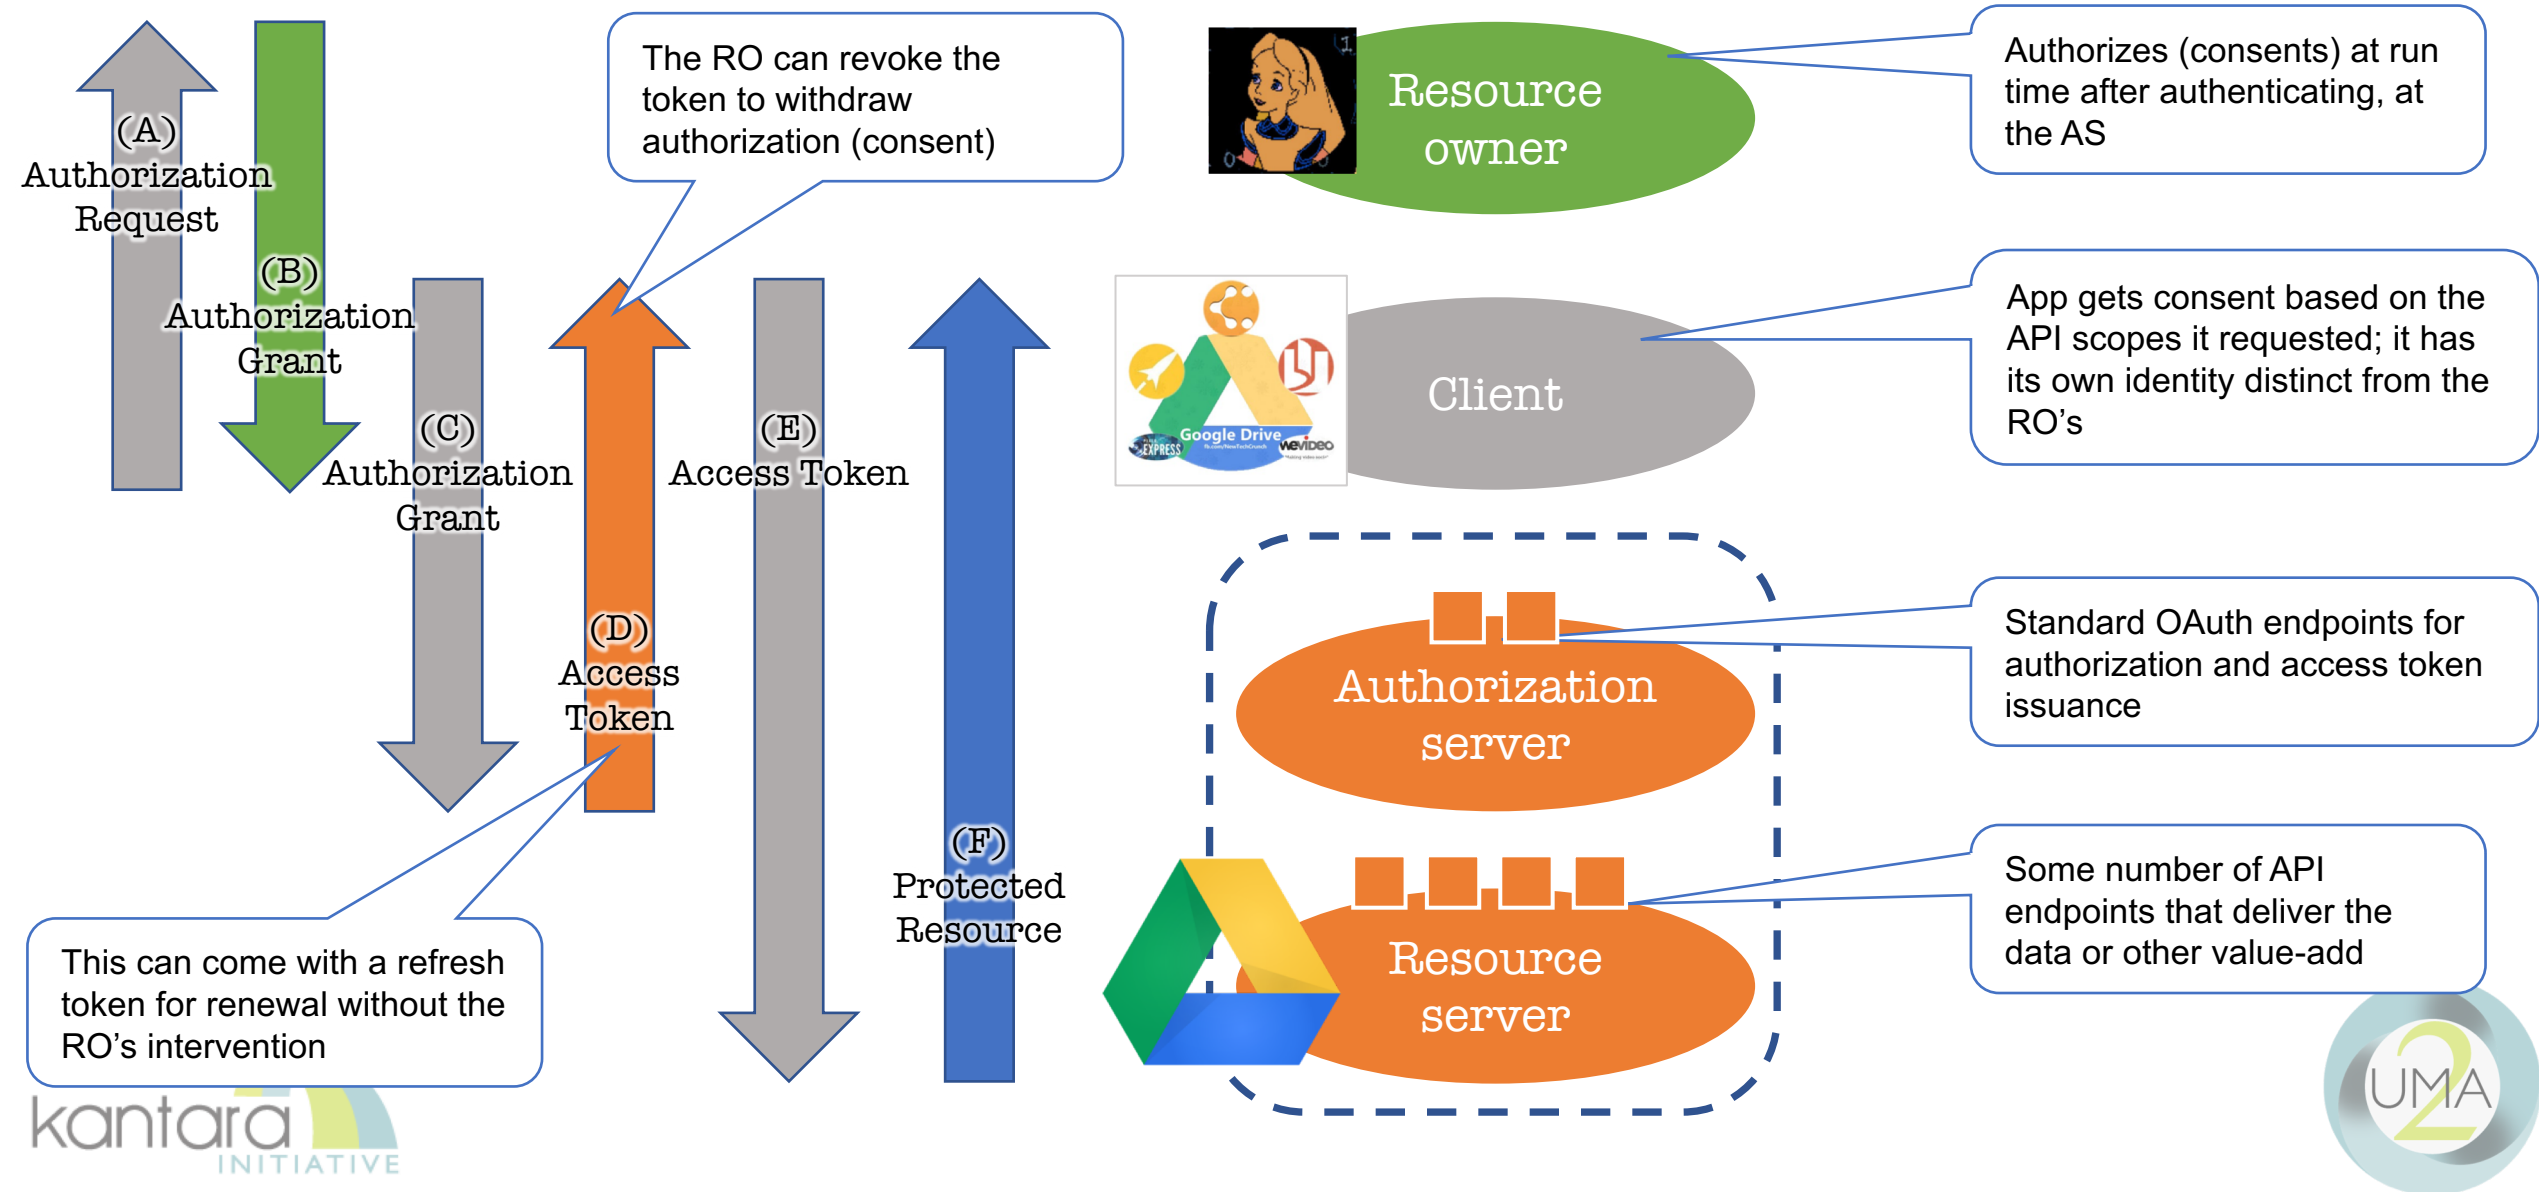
(A) Authorization Request

(B) Authorization Grant

(C) Authorization Grant

(D) Access Token

(E) Access Token

(F) Protected Resource

The RO can revoke the token to withdraw authorization (consent)

Resource owner

Authorizes (consents) at run time after authenticating, at the AS

Client

Google Drive

WeVideo

EXPRESS

App gets consent based on the API scopes it requested; it has its own identity distinct from the RO's

Authorization server

Standard OAuth endpoints for authorization and access token issuance

Resource server

Some number of API endpoints that deliver the data or other value-add

This can come with a refresh token for renewal without the RO's intervention

kantara INITIATIVE

UMA 2